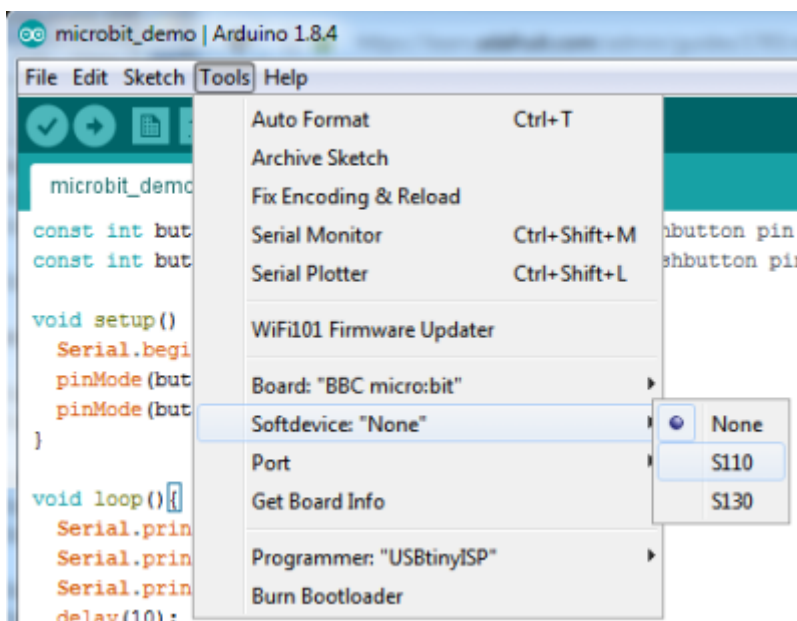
microbit_demo | Arduino 1.8.4

File Edit Sketch Tools Help

microbit_demo

const int but
const int but

void setup()
Serial.begi
pinMode(but
pinMode(but
}

void loop(){
Serial.prin
Serial.prin
Serial.prin
delay(10);

hbutton pin
hbutton pi

Auto Format Ctrl+T
Archive Sketch
Fix Encoding & Reload
Serial Monitor Ctrl+Shift+M
Serial Plotter Ctrl+Shift+L
WiFi101 Firmware Updater
Board: "BBC micro:bit"
Softdevice: "None"
Port
Get Board Info
Programmer: "USBtinyISP"
Burn Bootloader

None
S110
S130